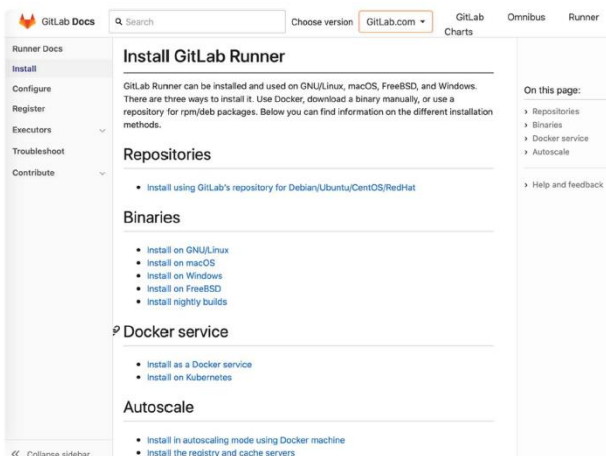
GitLab Docs

Search

Choose version GitLab.com

GitLab Charts

Omnibus

Runner

Runner Docs

Install

Configure

Register

Executors

Troubleshoot

Contribute

« Collapse sidebar

# Install GitLab Runner

GitLab Runner can be installed and used on GNU/Linux, macOS, FreeBSD, and Windows. There are three ways to install it. Use Docker, download a binary manually, or use a repository for rpm/deb packages. Below you can find information on the different installation methods.

## Repositories

- Install using GitLab's repository for Debian/Ubuntu/CentOS/RedHat

## Binaries

- Install on GNU/Linux
- Install on macOS
- Install on Windows
- Install on FreeBSD
- Install nightly builds

## Docker service

- Install as a Docker service
- Install on Kubernetes

## Autoscale

- Install in autoscaling mode using Docker machine
- Install the registry and cache servers

On this page:

› Repositories
› Binaries
› Docker service
› Autoscale

› Help and feedback